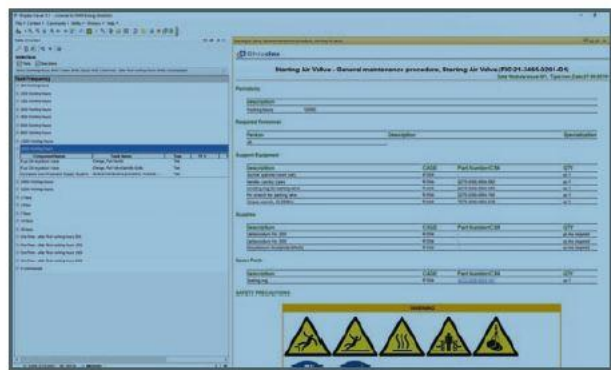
Starting Air Valve - General maintenance procedure, Starting Air Valve

Permits

Description

Required Personnel

Section
Description
Specialization

Support Equipment

Description
CAGE
Part Number/CSN
QTY

Supplies

Description
CAGE
Part Number/CSN
QTY

Spare Parts

Description
CAGE
Part Number/CSN
QTY

SAFETY PRECAUTIONS

WARNING